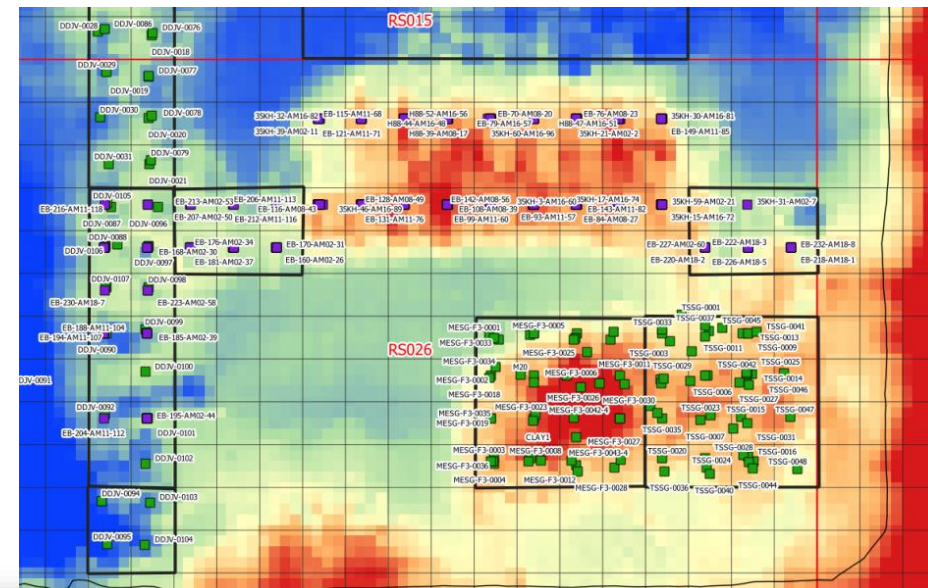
RS015

DDJV-0028 DDJV-0086 DDJV-0076
DDJV-0018
DDJV-0029 DDJV-0077
DDJV-0019
DDJV-0030 DDJV-0078
DDJV-0020
DDJV-0031 DDJV-0079
DDJV-0021
DDJV-0105
EB-216-AM11-118
DDJV-0087 DDJV-0096
DDJV-0088
DDJV-0106 EB-168-AM02-30
DDJV-0097
DDJV-0107 DDJV-0098
EB-230-AM18-7 EB-223-AM02-58
DDJV-0099
EB-188-AM11-104
EB-194-AM11-107 EB-185-AM02-39
DDJV-0090
DDJV-0091
DDJV-0100
DDJV-0092 EB-195-AM02-44
EB-204-AM11-112 DDJV-0101
DDJV-0102
DDJV-0094 DDJV-0103
DDJV-0095 DDJV-0104

35KH-32-AM16-82 EB-115-AM11-68 H8B-52-AM16-56 EB-70-AM08-20 EB-76-AM08-23 35KH-30-AM16-81
35KH-39-AM02-11 EB-121-AM11-71 H8B-44-AM16-48 EB-79-AM16-57 H8B-47-AM16-51 EB-149-AM11-85
H8B-39-AM08-17 35KH-60-AM16-96 35KH-21-AM02-2
EB-213-AM02-53 EB-206-AM11-113 EB-128-AM08-49 EB-142-AM08-56 35KH-3-AM16-60 35KH-17-AM16-74 35KH-59-AM02-21 35KH-31-AM02-7
EB-207-AM02-50 EB-212-AM11-116 EB-116-AM08-43 35KH-46-AM16-89 EB-108-AM08-39 EB-143-AM11-82
EB-131-AM11-76 EB-99-AM11-60 EB-93-AM11-57 EB-84-AM08-27 35KH-15-AM16-72
EB-176-AM02-34 EB-170-AM02-31 EB-227-AM02-60 EB-222-AM18-3 EB-232-AM18-8
EB-181-AM02-37 EB-160-AM02-26 EB-220-AM18-2 EB-226-AM18-5 EB-218-AM18-1

RS026

MESG-F3-0001 MESG-F3-0005 TSSG-0033 TSSG-0001 TSSG-0037 TSSG-0045 TSSG-0041
MESG-F3-0033 MESG-F3-0025 TSSG-0003 TSSG-0011 TSSG-0013
MESG-F3-0034 M20 MESG-F3-0006 MESG-F3-0011 TSSG-0029 TSSG-0042 TSSG-0009 TSSG-0025
MESG-F3-0002 TSSG-0006 TSSG-0014
MESG-F3-0018 MESG-F3-0026 MESG-F3-0030 TSSG-0027 TSSG-0046
MESG-F3-0035 MESG-F3-0023 MESG-F3-0042-4 TSSG-0023 TSSG-0015 TSSG-0047
MESG-F3-0019 TSSG-0035
CLAY1 MESG-F3-0027 TSSG-0007 TSSG-0031
MESG-F3-0003 MESG-F3-0008 MESG-F3-0043-4 TSSG-0020 TSSG-0028 TSSG-0016
MESG-F3-0036 TSSG-0024 TSSG-0048
MESG-F3-0004 MESG-F3-0012 MESG-F3-0028 TSSG-0036 TSSG-0040 TSSG-0044